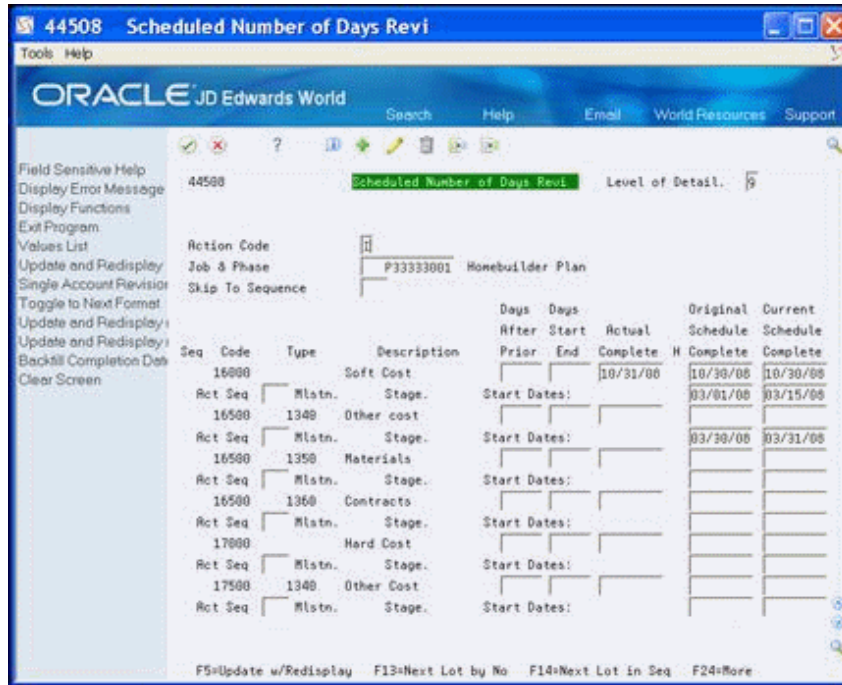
44508 Scheduled Number of Days Revi

Tools Help

ORACLE JD Edwards World

Search Help Email World Resources Support

Field Sensitive Help
Display Error Message
Display Functions
Exit Program
Values List
Update and Redisplay
Single Account Revision
Toggle to Next Format
Update and Redisplay
Update and Redisplay
Backfill Completion Date
Clear Screen

44508 Scheduled Number of Days Revi Level of Detail. 9

Action Code I
Job & Phase P33333001 Homebuilder Plan
Skip To Sequence

| Seq | Code | Type | Description | Days After Prior | Days Start End | Actual Complete | H | Original Schedule Complete | Current Schedule Complete |
|---|---|---|---|---|---|---|---|---|---|
| | 16000 | | Soft Cost | | | 10/31/08 | | 10/30/08 | 10/30/08 |
| Act Seq | | Mlstn. | Stage. | Start Dates: | | | | 03/01/08 | 03/15/08 |
| | 16500 | 1340 | Other cost | | | | | | |
| Act Seq | | Mlstn. | Stage. | Start Dates: | | | | 03/30/08 | 03/31/08 |
| | 16500 | 1350 | Materials | | | | | | |
| Act Seq | | Mlstn. | Stage. | Start Dates: | | | | | |
| | 16500 | 1360 | Contracts | | | | | | |
| Act Seq | | Mlstn. | Stage. | Start Dates: | | | | | |
| | 17000 | | Hard Cost | | | | | | |
| Act Seq | | Mlstn. | Stage. | Start Dates: | | | | | |
| | 17500 | 1340 | Other Cost | | | | | | |
| Act Seq | | Mlstn. | Stage. | Start Dates: | | | | | |

F5=Update w/Redisplay F13=Next Lot by No F14=Next Lot in Seq F24=More